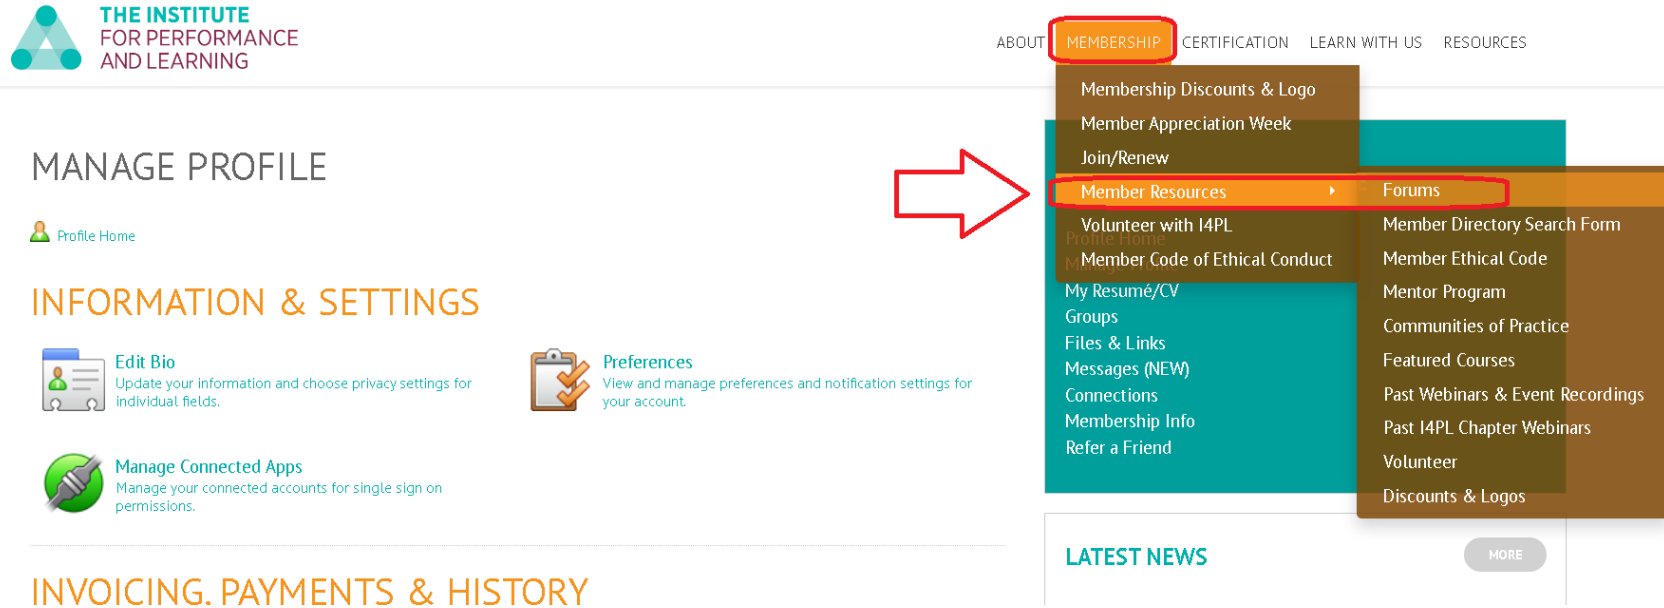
THE INSTITUTE FOR PERFORMANCE AND LEARNING

ABOUT MEMBERSHIP CERTIFICATION LEARN WITH US RESOURCES

Membership Discounts & Logo
Member Appreciation Week
Join/Renew
Member Resources
Volunteer with I4PL
Member Code of Ethical Conduct

Forums
Member Directory Search Form
Member Ethical Code
Mentor Program
Communities of Practice
Featured Courses
Past Webinars & Event Recordings
Past I4PL Chapter Webinars
Volunteer
Discounts & Logos

MANAGE PROFILE

Profile Home

INFORMATION & SETTINGS

Edit Bio
Update your information and choose privacy settings for individual fields.

Preferences
View and manage preferences and notification settings for your account.

Manage Connected Apps
Manage your connected accounts for single sign on permissions.

INVOICING, PAYMENTS & HISTORY

Profile Home
Manage Profile
My Resumé/CV
Groups
Files & Links
Messages (NEW)
Connections
Membership Info
Refer a Friend

LATEST NEWS
MORE